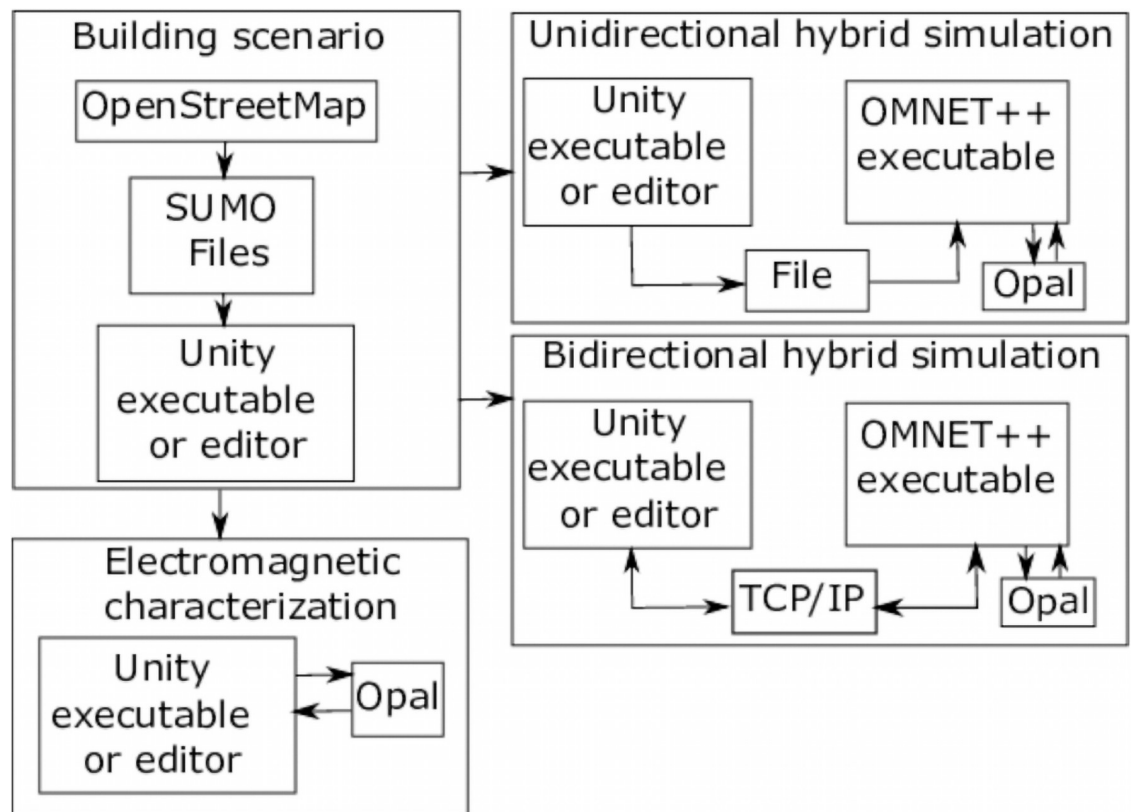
Building scenario

OpenStreetMap

SUMO Files

Unity executable or editor

Unidirectional hybrid simulation

Unity executable or editor

OMNET++ executable

File

Opal

Bidirectional hybrid simulation

Unity executable or editor

OMNET++ executable

TCP/IP

Opal

Electromagnetic characterization

Unity executable or editor

Opal